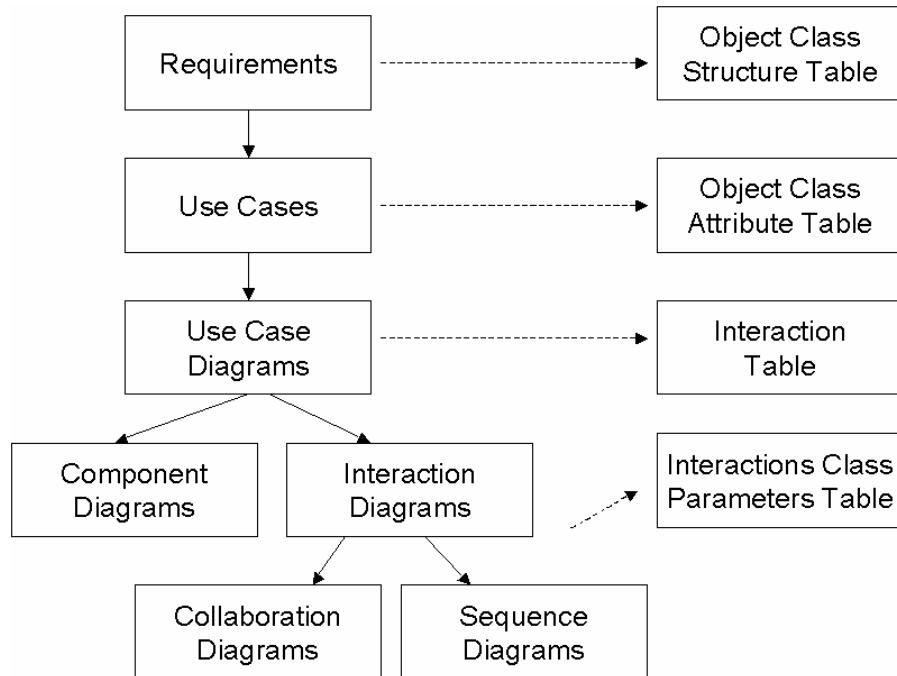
Requirements

Object Class Structure Table

Use Cases

Object Class Attribute Table

Use Case Diagrams

Interaction Table

Component Diagrams

Interaction Diagrams

Interactions Class Parameters Table

Collaboration Diagrams

Sequence Diagrams